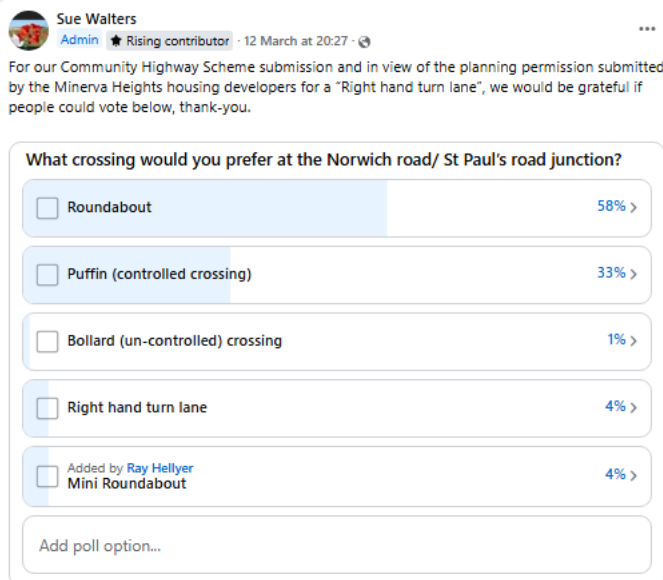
Sue Walters
Admin · Rising contributor · 12 March at 20:27 ·

For our Community Highway Scheme submission and in view of the planning permission submitted by the Minerva Heights housing developers for a "Right hand turn lane", we would be grateful if people could vote below, thank-you.

What crossing would you prefer at the Norwich road/ St Paul's road junction?

Roundabout 58%

Puffin (controlled crossing) 33%

Bollard (un-controlled) crossing 1%

Right hand turn lane 4%

Added by Ray Hellyer
Mini Roundabout 4%

Add poll option...